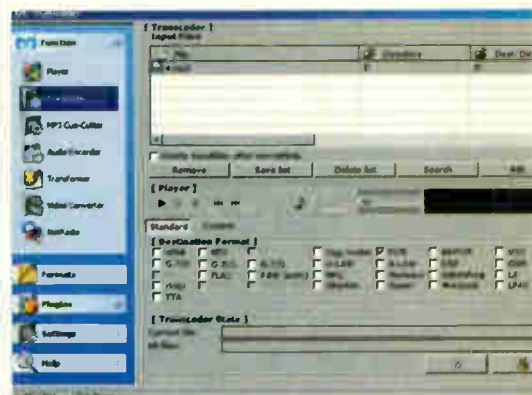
Function

Player

MP3 Cue-Cutter

Audio Recorder

Transformer

Video Converter

Formats

Plugins

Settings

Help

[ Transcoder ]
Input Files

Directory

Remove

Save list

Delete list

Search

[ Player ]

Standard

[ Destination Format ]

PCM

TTA

[ Transcoder State ]

Current file

All files